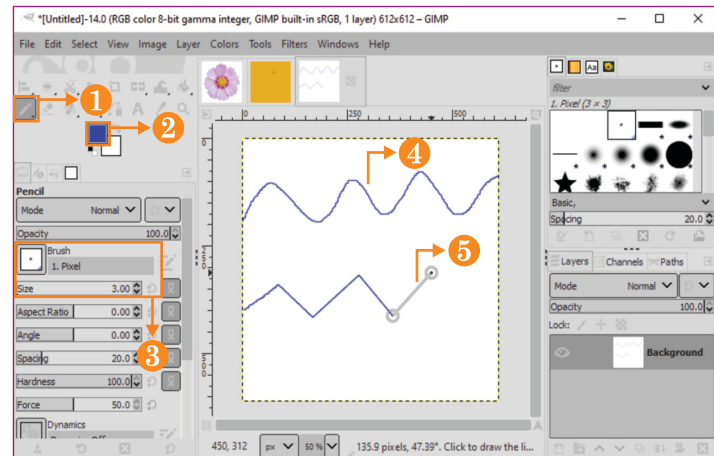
*[Untitled]-14.0 (RGB color 8-bit gamma integer, GIMP built-in sRGB, 1 layer) 612x612 – GIMP

File Edit Select View Image Layer Colors Tools Filters Windows Help

1
2
3
4
5

Pencil
Mode Normal
Opacity 100.0
Brush
1. Pixel
Size 3.00
Aspect Ratio 0.00
Angle 0.00
Spacing 20.0
Hardness 100.0
Force 50.0
Dynamics

250
500

filter
1. Pixel (3 × 3)
Basic,
Spacing 20.0

Layers Channels Paths
Mode Normal
Opacity 100.0
Lock:
Background

450, 312 px 50 % 135.9 pixels, 47.39°. Click to draw the li...